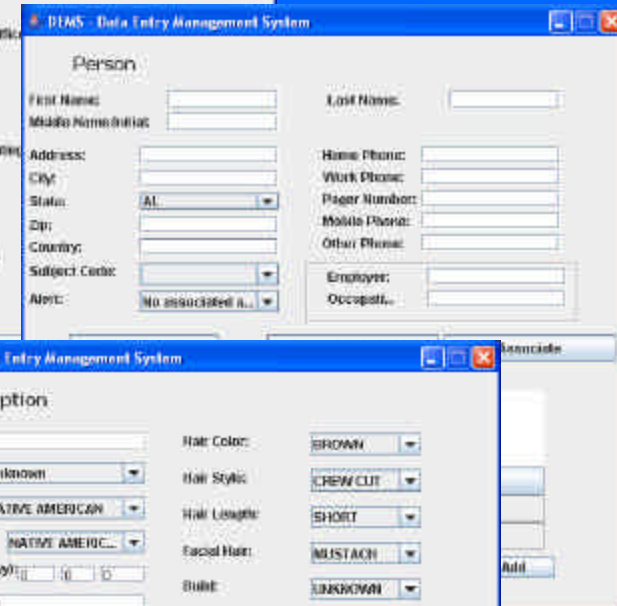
DEMS - Data Entry Management System

Person

First Name:
Last Name:
Middle Name Initial:
Address:
City:
State: AL
Zip:
Country:
Subject Code:
Alert: No associated a...
Home Phone:
Work Phone:
Pager Number:
Mobile Phone:
Other Phone:
Employer:
Occupati..

Associate

Entry Management System

ption

known
NATIVE AMERICAN
NATIVE AMERIC...
0 6 0
Hair Color: BROWN
Hair Style: CREW CUT
Hair Length: SHORT
Facial Hair: MUSTACH
Build: UNKNOWN

Add